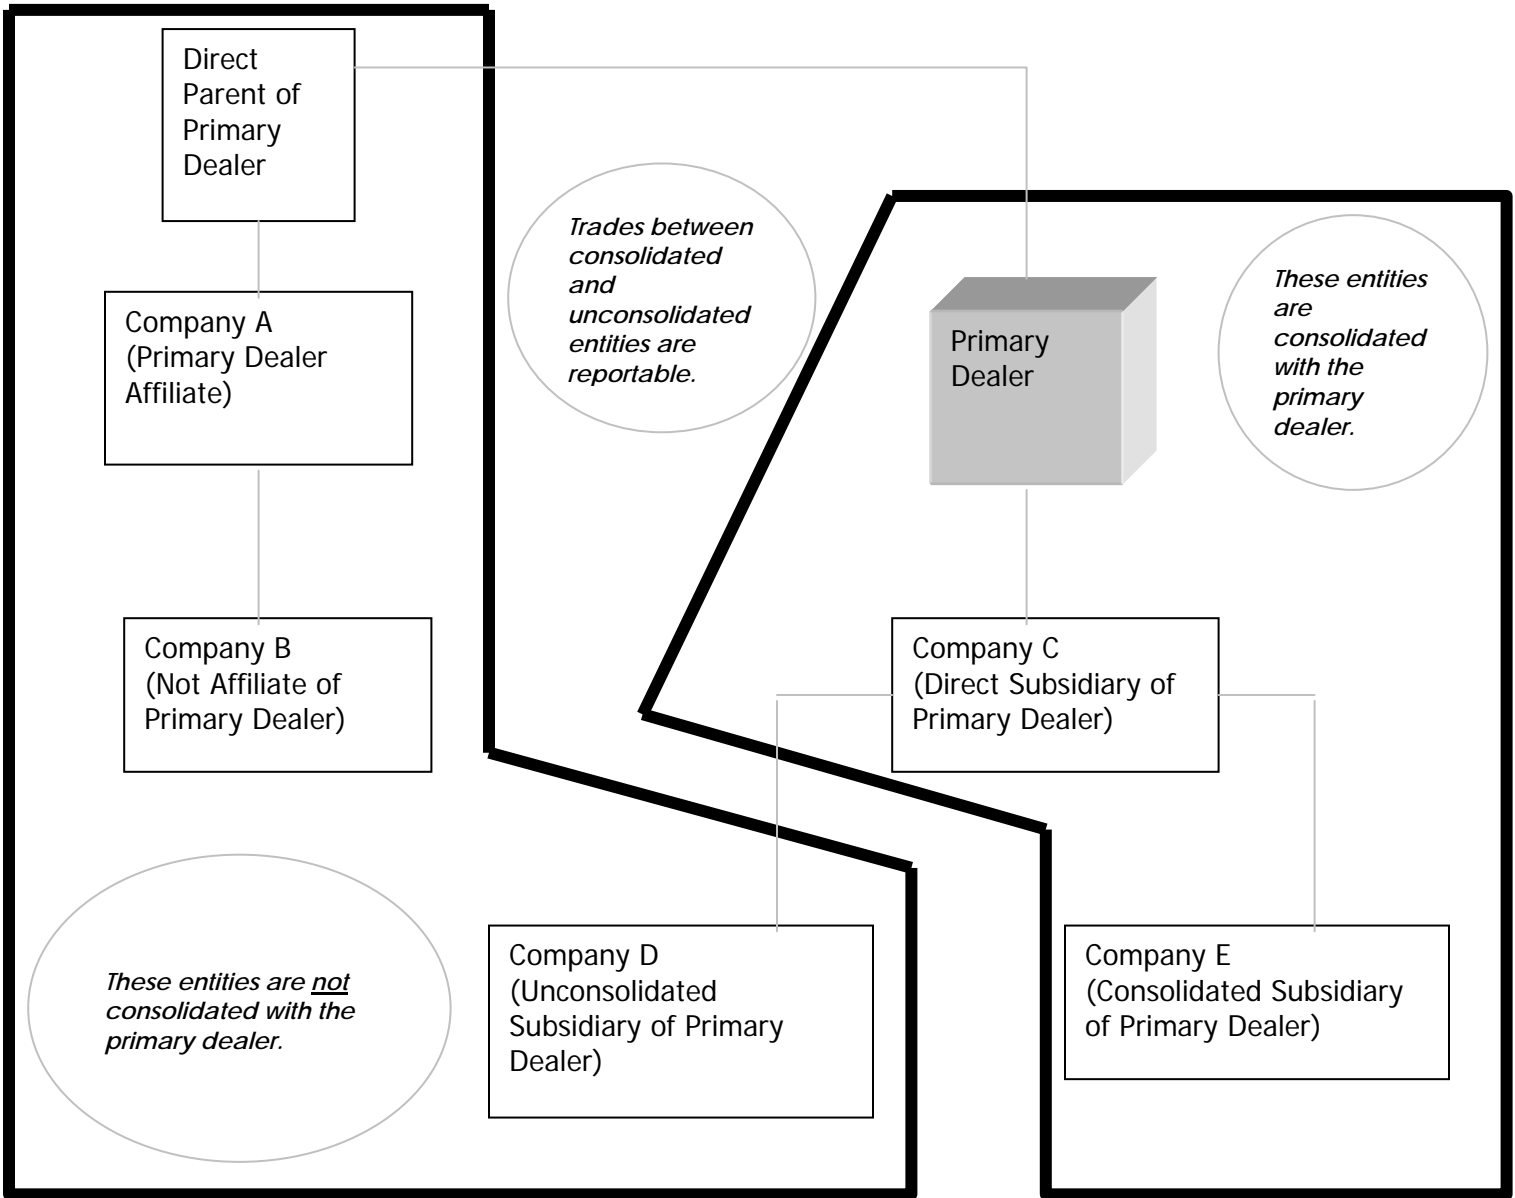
Direct Parent of Primary Dealer

Company A (Primary Dealer Affiliate)

Company B (Not Affiliate of Primary Dealer)

These entities are not consolidated with the primary dealer.

Trades between consolidated and unconsolidated entities are reportable.

Company D (Unconsolidated Subsidiary of Primary Dealer)

Primary Dealer

These entities are consolidated with the primary dealer.

Company C (Direct Subsidiary of Primary Dealer)

Company E (Consolidated Subsidiary of Primary Dealer)